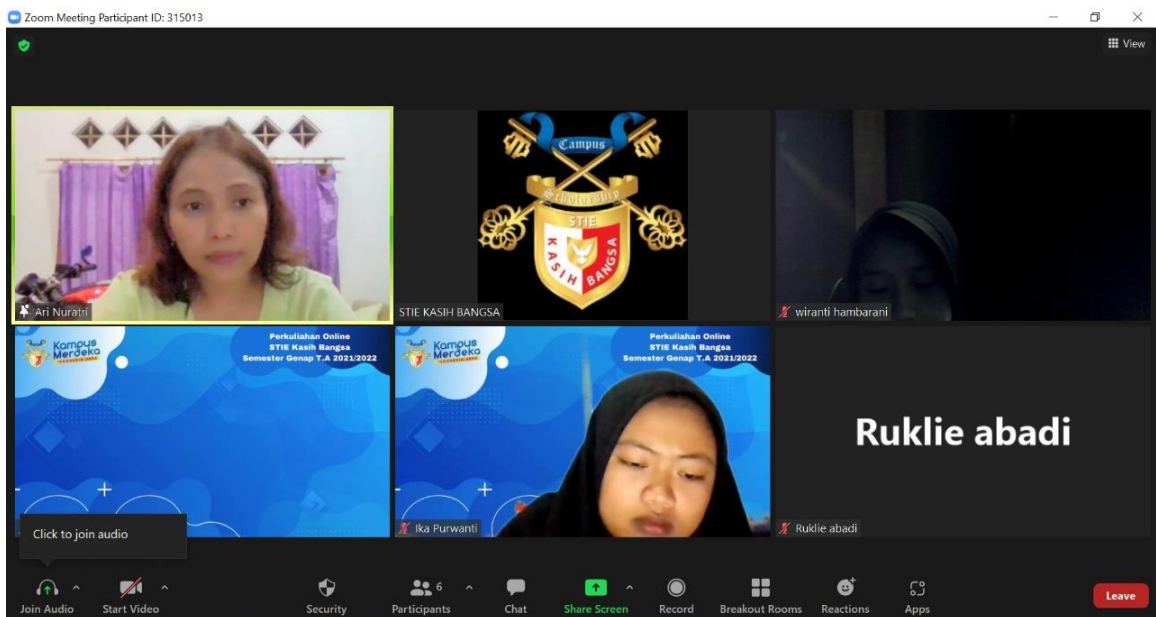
Zoom Meeting Participant ID: 315013

View

Campus
Scholarship
STIE
KASIH BANGSA

Ari Nuratri

STIE KASIH BANGSA

wiranti hambarani

Kampus Merdeka
Perkuliahan Online
STIE Kasih Bangsa
Semester Genap T.A 2021/2022

Kampus Merdeka
Perkuliahan Online
STIE Kasih Bangsa
Semester Genap T.A 2021/2022

Ika Purwanti

Ruklie abadi

Ruklie abadi

Click to join audio

Join Audio
Start Video
Security
6
Participants
Chat
Share Screen
Record
Breakout Rooms
Reactions
Apps
Leave